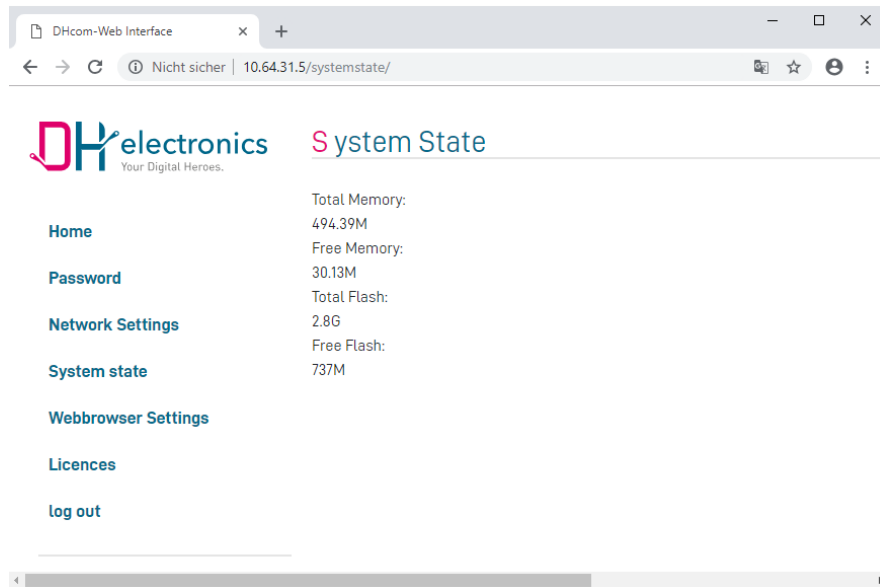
DHcom-Web Interface

Nicht sicher | 10.64.31.5/systemstate/

DH electronics
Your Digital Heroes.

System State

Total Memory:
494.39M
Free Memory:
30.13M
Total Flash:
2.8G
Free Flash:
737M

Home

Password

Network Settings

System state

Webbrowser Settings

Licences

log out